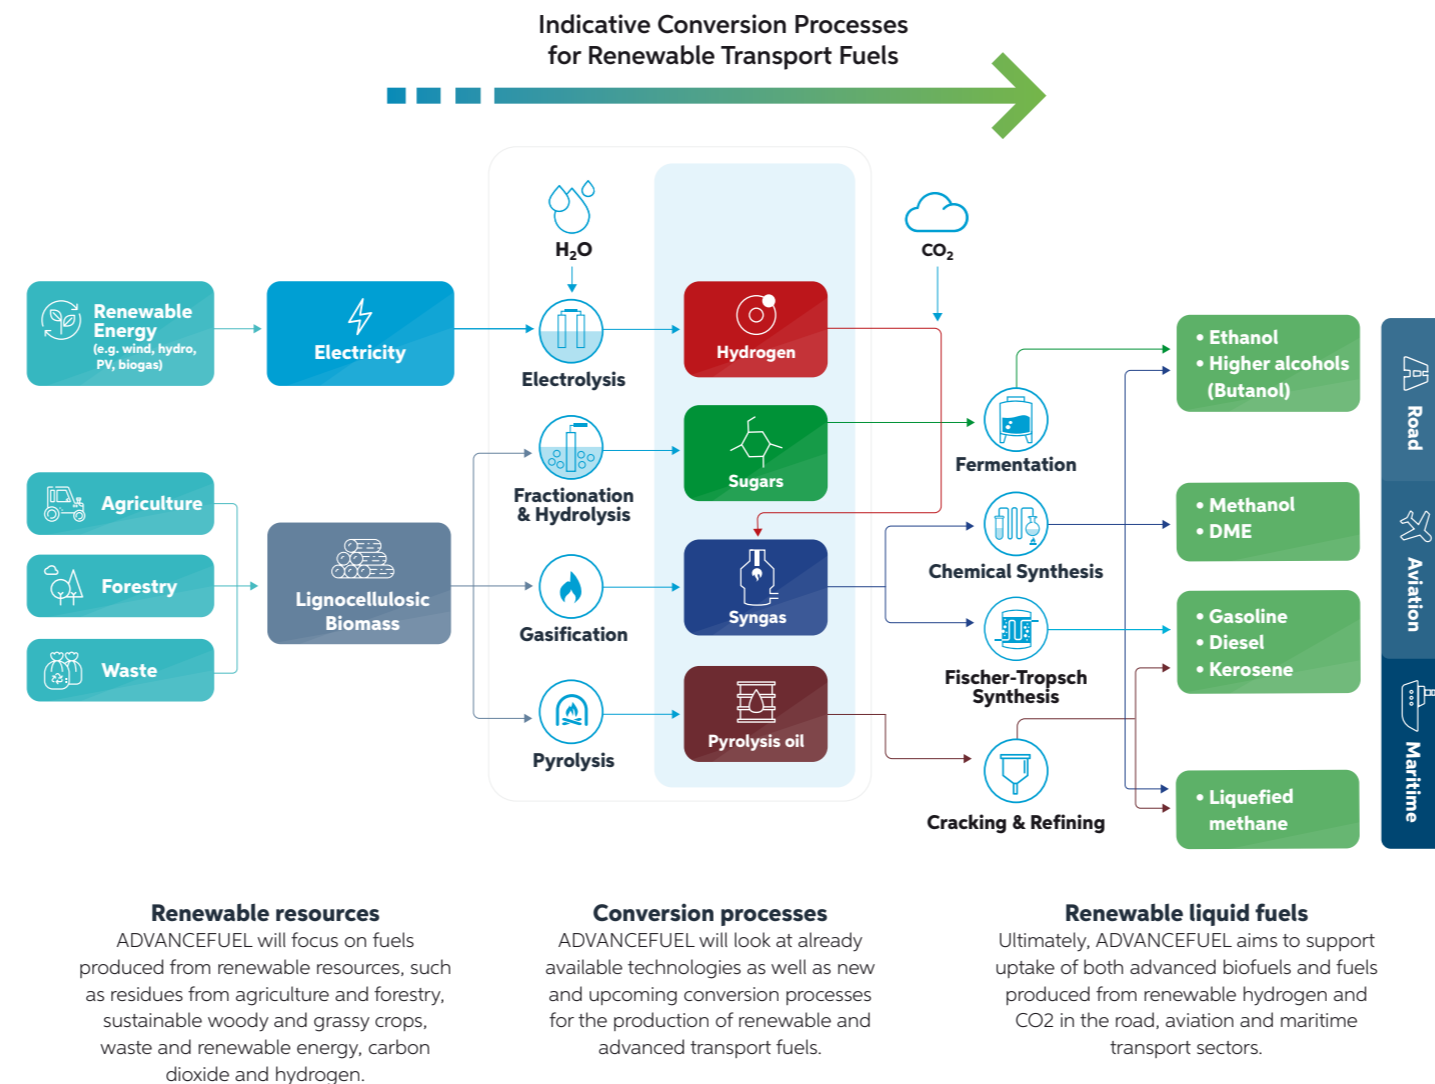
Indicative Conversion Processes for Renewable Transport Fuels

Renewable Energy (e.g. wind, hydro, PV, biogas)

Electricity

$H_2O$

Electrolysis

Hydrogen

$CO_2$

Agriculture

Forestry

Waste

Lignocellulosic Biomass

Fractionation & Hydrolysis

Sugars

Gasification

Syngas

Pyrolysis

Pyrolysis oil

Fermentation

Chemical Synthesis

Fischer-Tropsch Synthesis

Cracking & Refining

• Ethanol
• Higher alcohols (Butanol)

• Methanol
• DME

• Gasoline
• Diesel
• Kerosene

• Liquefied methane

Road

Aviation

Maritime

Renewable resources
ADVANCEFUEL will focus on fuels produced from renewable resources, such as residues from agriculture and forestry, sustainable woody and grassy crops, waste and renewable energy, carbon dioxide and hydrogen.

Conversion processes
ADVANCEFUEL will look at already available technologies as well as new and upcoming conversion processes for the production of renewable and advanced transport fuels.

Renewable liquid fuels
Ultimately, ADVANCEFUEL aims to support uptake of both advanced biofuels and fuels produced from renewable hydrogen and CO2 in the road, aviation and maritime transport sectors.